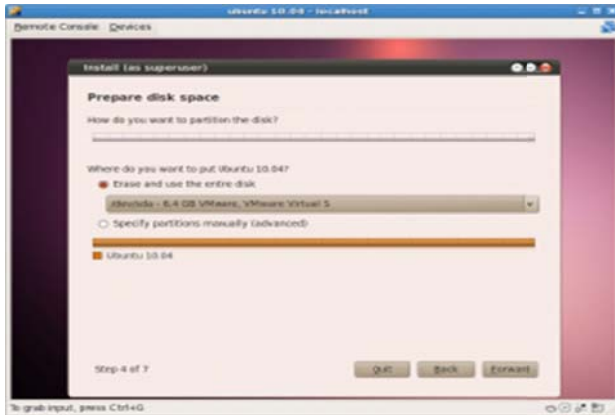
ubuntu 10.04 - localhost

Remote Console Devices

Install (as superuser)

Prepare disk space

How do you want to partition the disk?

Where do you want to put Ubuntu 10.04?

Erase and use the entire disk

/dev/sda - 8.4 GB VMware, VMware Virtual S

Specify partitions manually (advanced)

Ubuntu 10.04

Step 4 of 7

Quit

Back

Forward

To grab input, press Ctrl+G